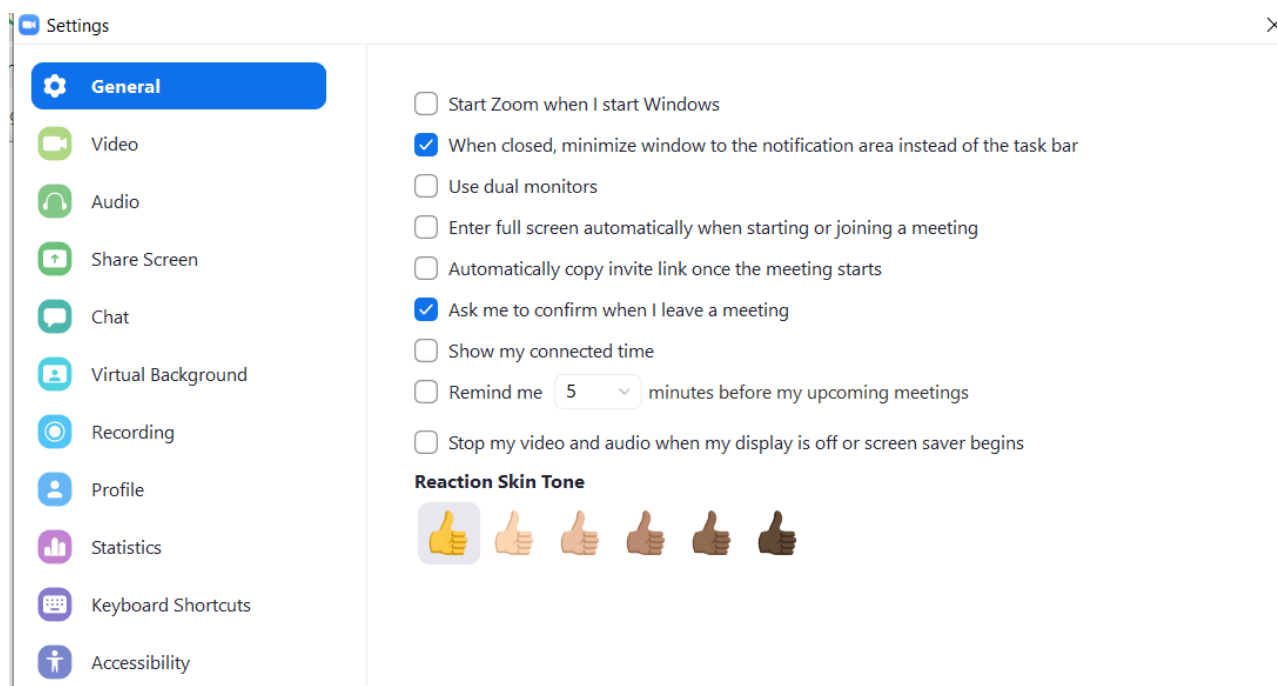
Settings

General
Video
Audio
Share Screen
Chat
Virtual Background
Recording
Profile
Statistics
Keyboard Shortcuts
Accessibility

Start Zoom when I start Windows
When closed, minimize window to the notification area instead of the task bar
Use dual monitors
Enter full screen automatically when starting or joining a meeting
Automatically copy invite link once the meeting starts
Ask me to confirm when I leave a meeting
Show my connected time
Remind me 5 minutes before my upcoming meetings
Stop my video and audio when my display is off or screen saver begins

Reaction Skin Tone